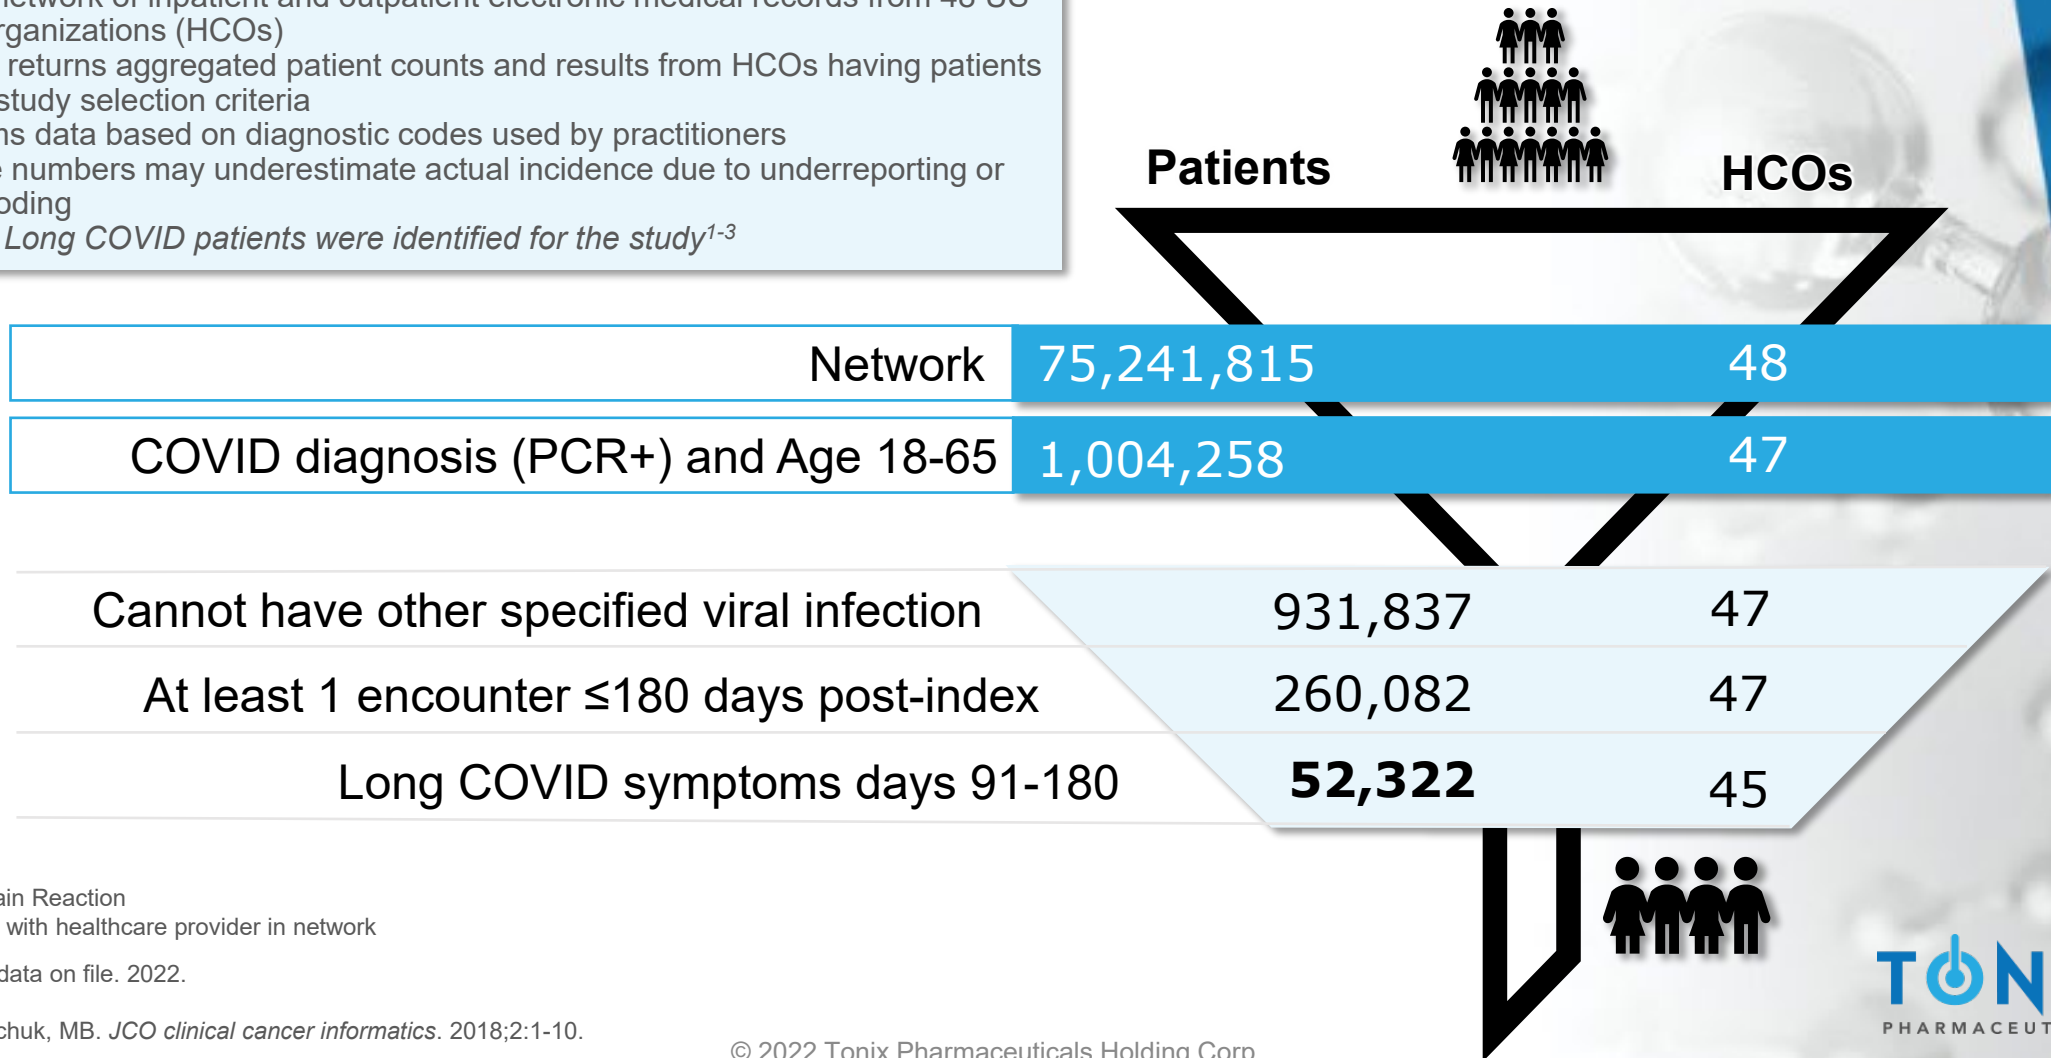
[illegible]etwork of inpatient and outpatient electronic medical records from 48 US
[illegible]rganizations (HCOs)
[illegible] returns aggregated patient counts and results from HCOs having patients
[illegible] study selection criteria
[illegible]ns data based on diagnostic codes used by practitioners
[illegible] numbers may underestimate actual incidence due to underreporting or
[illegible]oding
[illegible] Long COVID patients were identified for the study$^{1\text{-}3}$

Patients

HCOs

| | Patients | HCOs |
|---|---|---|
| Network | 75,241,815 | 48 |
| COVID diagnosis (PCR+) and Age 18-65 | 1,004,258 | 47 |
| Cannot have other specified viral infection | 931,837 | 47 |
| At least 1 encounter ≤180 days post-index | 260,082 | 47 |
| Long COVID symptoms days 91-180 | **52,322** | 45 |

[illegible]ain Reaction
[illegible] with healthcare provider in network

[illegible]data on file. 2022.

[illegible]chuk, MB. *JCO clinical cancer informatics*. 2018;2:1-10.

© 2022 Tonix Pharmaceuticals Holding Corp

T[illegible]N
PHARMACEUT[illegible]